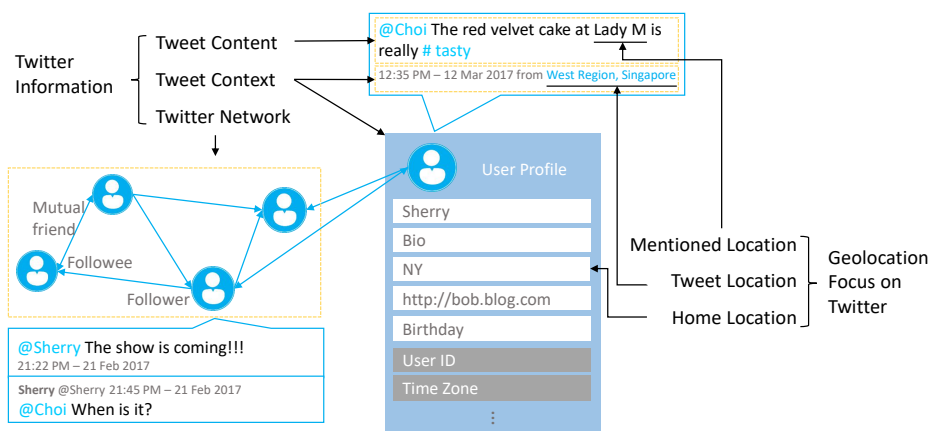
Twitter Information

Tweet Content

Tweet Context

Twitter Network

@Choi The red velvet cake at Lady M is really # tasty

12:35 PM – 12 Mar 2017 from West Region, Singapore

Mutual friend

Followee

Follower

User Profile

Sherry

Bio

NY

http://bob.blog.com

Birthday

User ID

Time Zone

⋮

Mentioned Location

Tweet Location

Home Location

Geolocation Focus on Twitter

@Sherry The show is coming!!!
21:22 PM – 21 Feb 2017

Sherry @Sherry 21:45 PM – 21 Feb 2017
@Choi When is it?